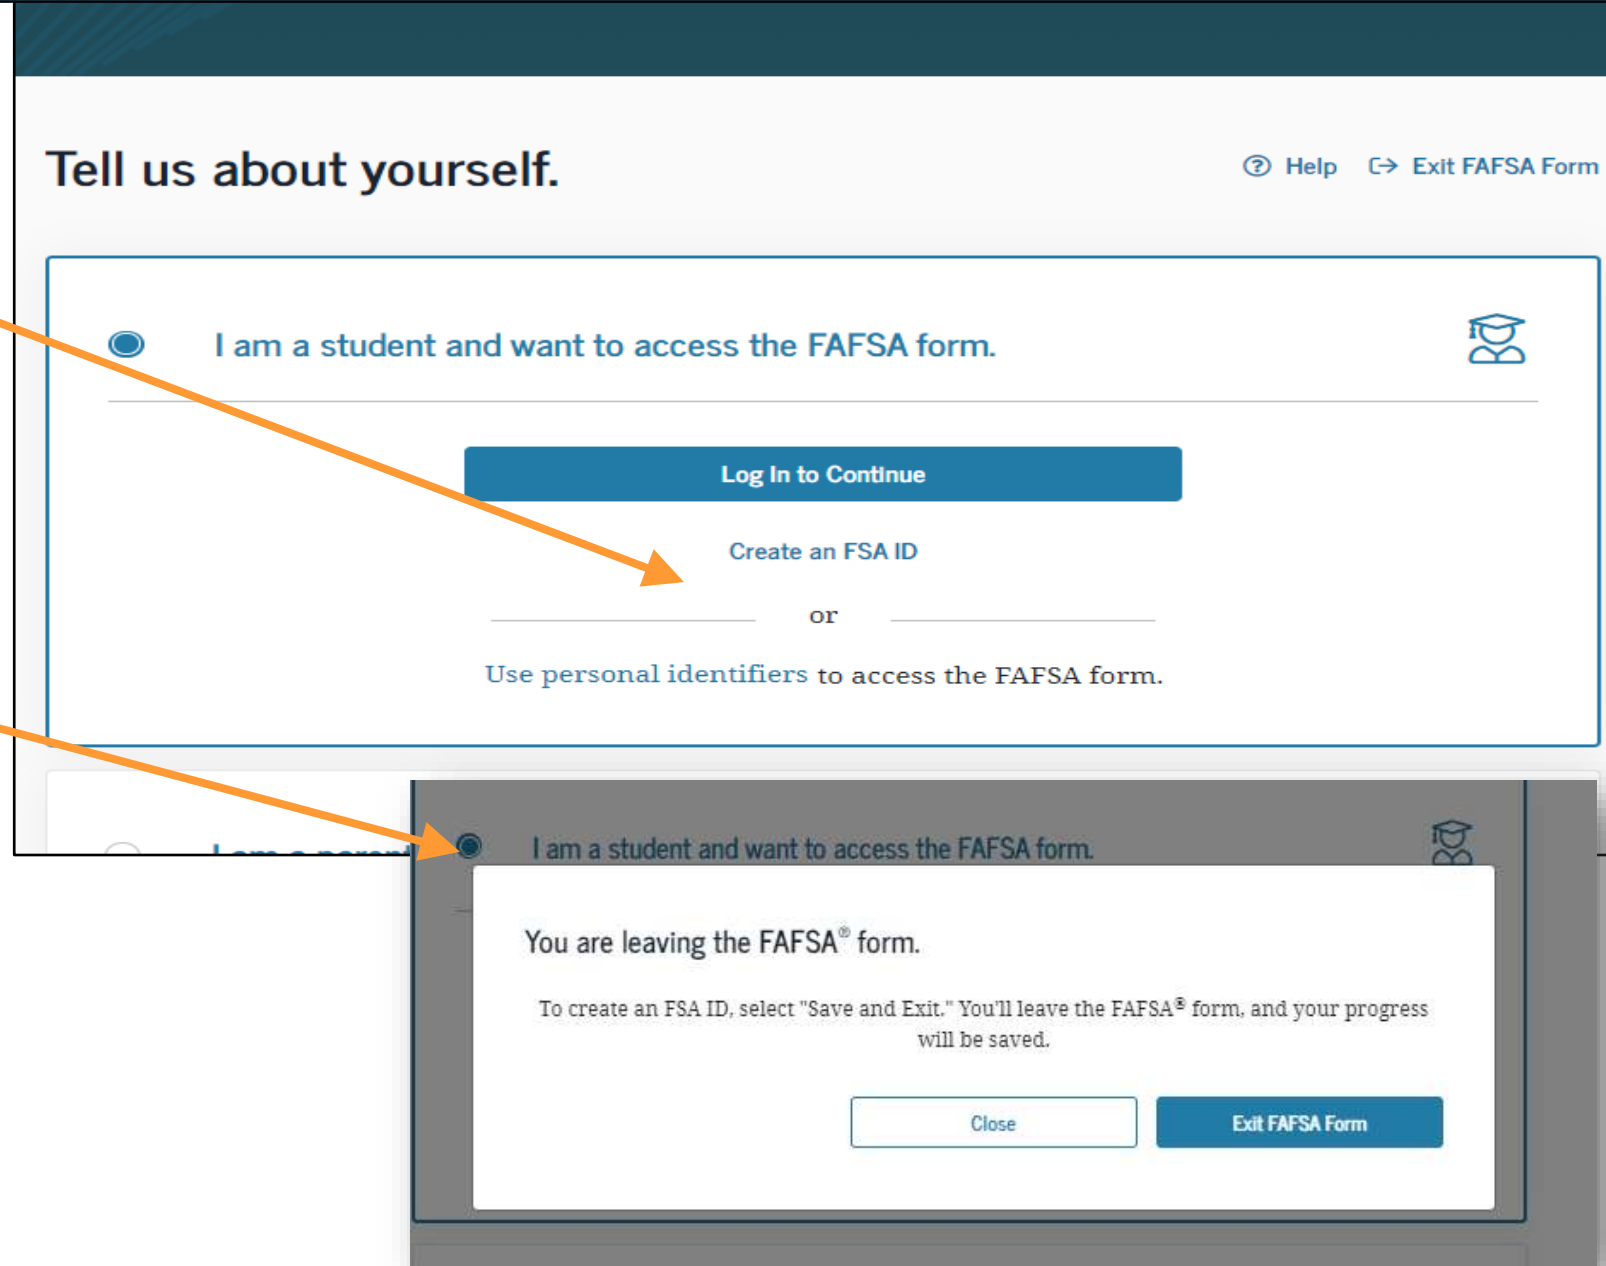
Tell us about yourself.

Help

Exit FAFSA Form

I am a student and want to access the FAFSA form.

Log In to Continue

Create an FSA ID

or

Use personal identifiers to access the FAFSA form.

I am a parent

I am a student and want to access the FAFSA form.

You are leaving the FAFSA® form.

To create an FSA ID, select "Save and Exit." You'll leave the FAFSA® form, and your progress will be saved.

Close

Exit FAFSA Form